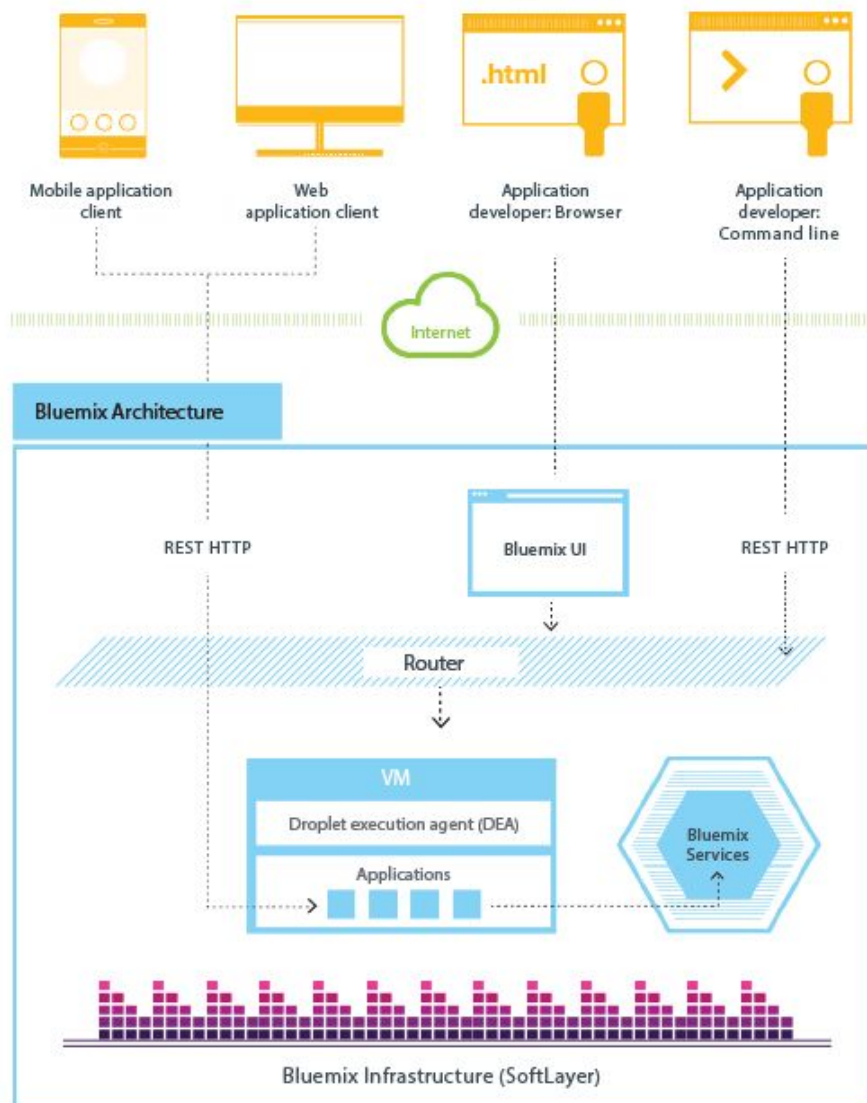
.html

Mobile application client

Web application client

Application developer: Browser

Application developer: Command line

Internet

Bluemix Architecture

REST HTTP

Bluemix UI

REST HTTP

Router

VM

Droplet execution agent (DEA)

Applications

Bluemix Services

Bluemix Infrastructure (SoftLayer)